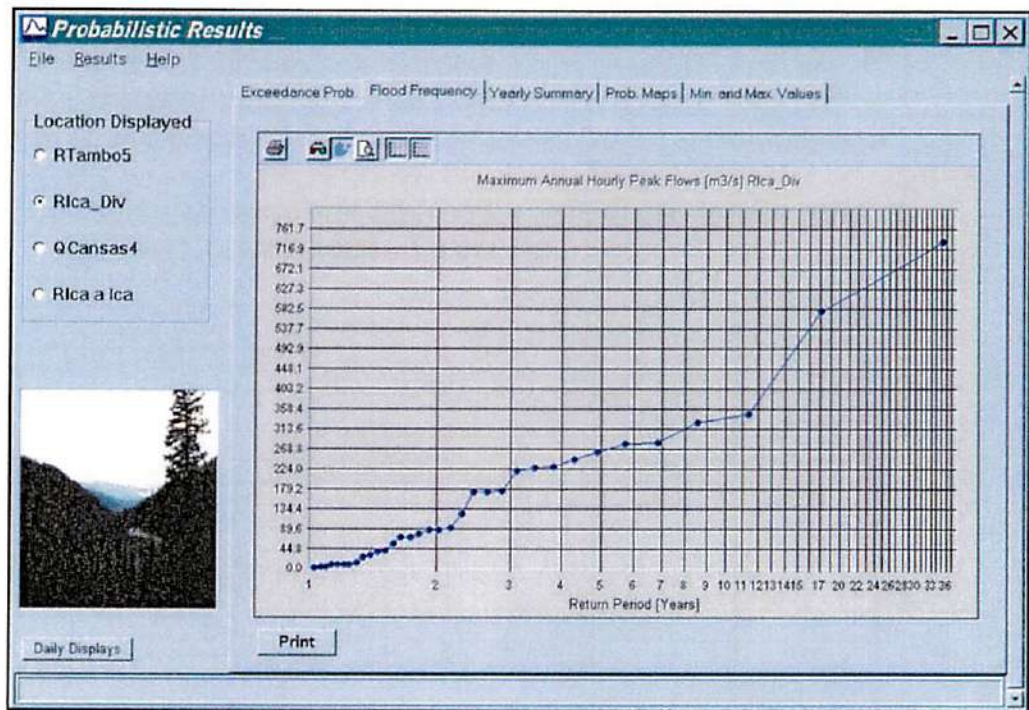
Probabilistic Results

File Results Help

Exceedance Prob. | Flood Frequency | Yearly Summary | Prob. Maps | Min. and Max. Values |

Location Displayed

RTambo5

RIca_Div

QCansas4

RIca a Ica

Maximum Annual Hourly Peak Flows (m3/s) RIca_Div

761.7
716.9
672.1
627.3
582.5
537.7
492.9
448.1
403.2
358.4
313.6
268.8
224.0
179.2
134.4
89.6
44.8
0.0

1 2 3 4 5 6 7 8 9 10 11 12 13 14 15 17 20 22 24 26 28 30 33 36

Return Period [Years]

Print

Daily Displays